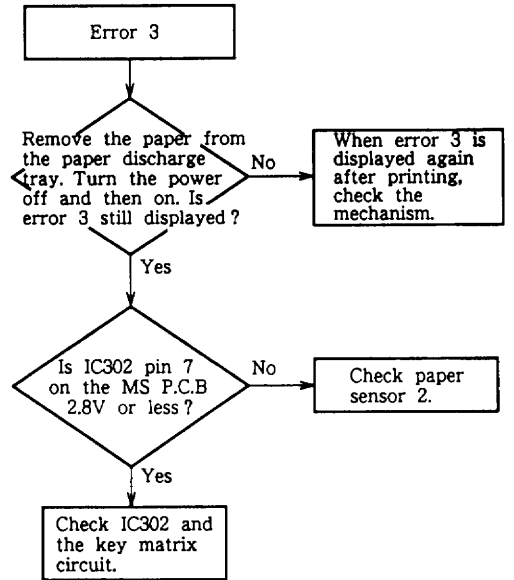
Error 3

Remove the paper from the paper discharge tray. Turn the power off and then on. Is error 3 still displayed?

No

When error 3 is displayed again after printing, check the mechanism.

Yes

Is IC302 pin 7 on the MS P.C.B 2.8V or less?

No

Check paper sensor 2.

Yes

Check IC302 and the key matrix circuit.